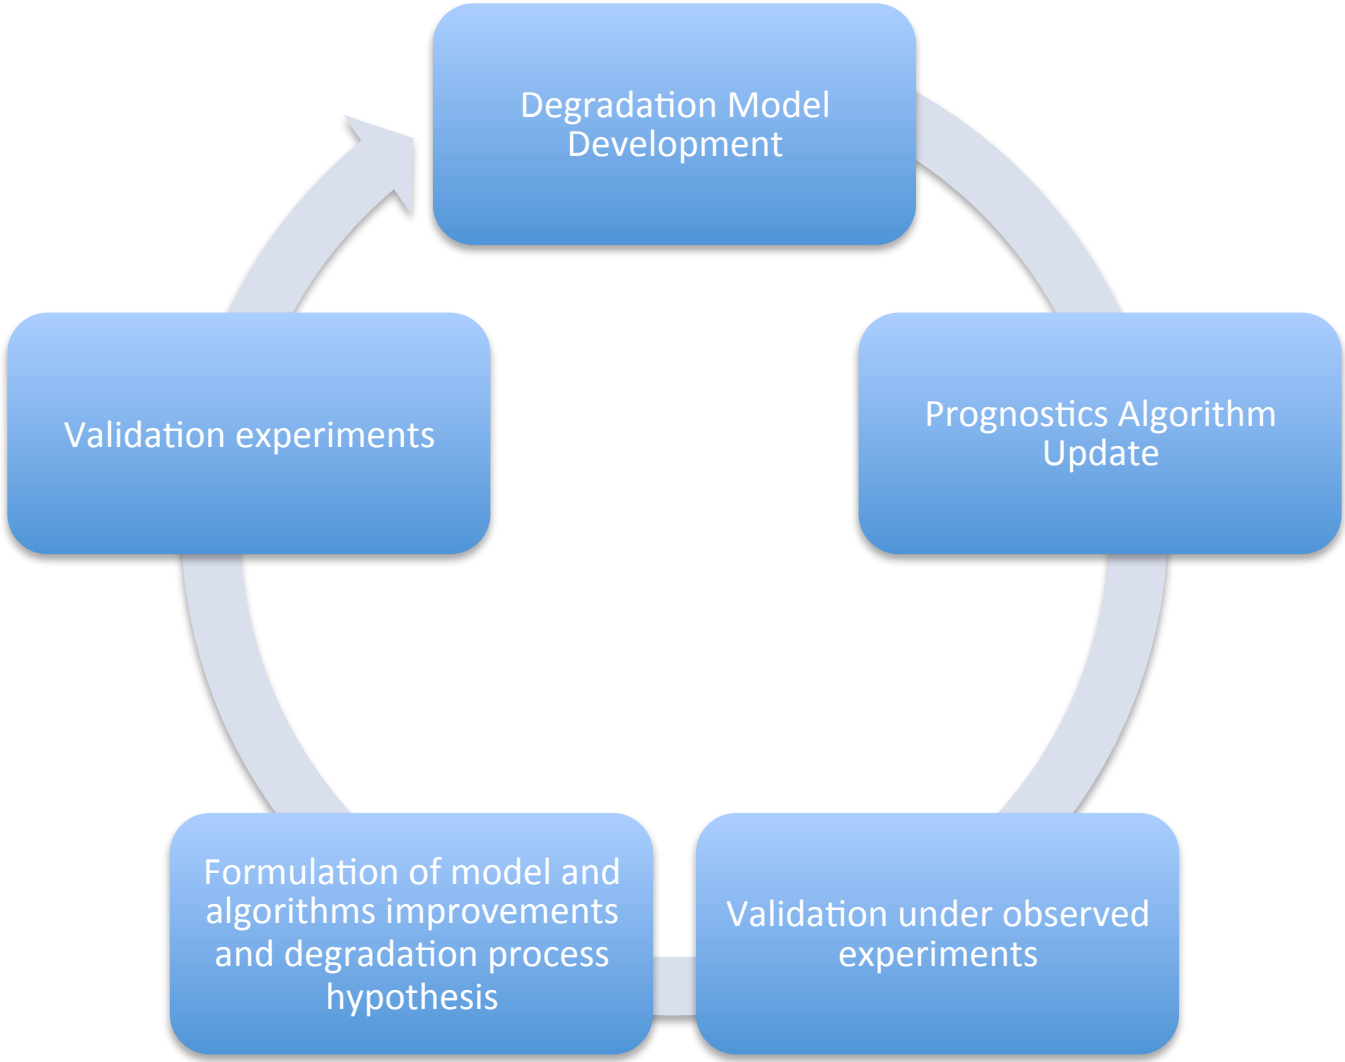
Degradation Model Development

Prognostics Algorithm Update

Validation under observed experiments

Formulation of model and algorithms improvements and degradation process hypothesis

Validation experiments